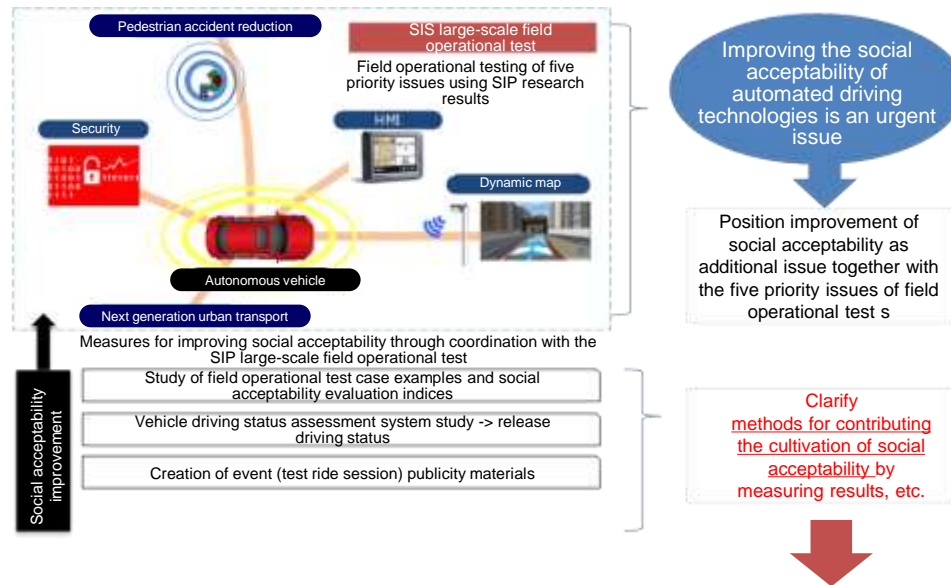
Pedestrian accident reduction

SIS large-scale field operational test

Field operational testing of five priority issues using SIP research results

Security

HMI

Dynamic map

Autonomous vehicle

Next generation urban transport

Improving the social acceptability of automated driving technologies is an urgent issue

Position improvement of social acceptability as additional issue together with the five priority issues of field operational test s

Measures for improving social acceptability through coordination with the SIP large-scale field operational test

Study of field operational test case examples and social acceptability evaluation indices

Vehicle driving status assessment system study -> release driving status

Creation of event (test ride session) publicity materials

Social acceptability improvement

Clarify methods for contributing the cultivation of social acceptability by measuring results, etc.